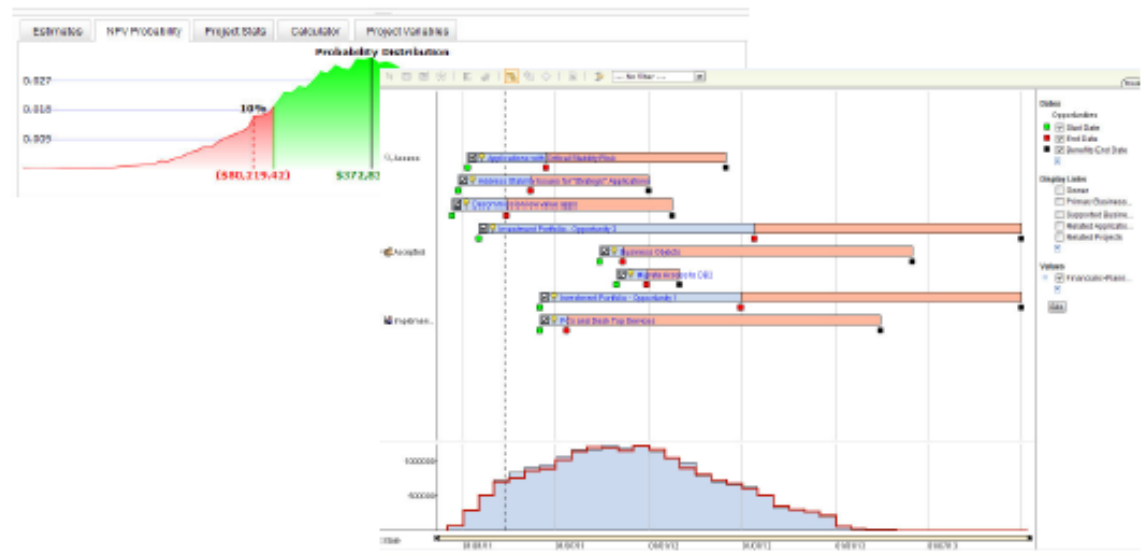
Estimates | NPV Probability | Project Stats | Calculator | Project Variables

Probability Distribution

0.027

0.018

0.009

10%

($80,219.42)

$372,82

-- No filter --

Assess

Applications with Critical Stability Risk

Address Stability Issues for "Strategic" Applications

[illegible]

Investment Portfolio - Opportunity 2

Accepted

Business Objects

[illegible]

Implemen...

Investment Portfolio - Opportunity 1

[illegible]

Dates

Opportunities

Start Date

End Date

Benefits End Date

Display Links

Owner

Primary Business...

Supported Busine...

Related Applicatio...

Related Projects

Values

Financials-Planni...

Go

1000000

500000

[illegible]